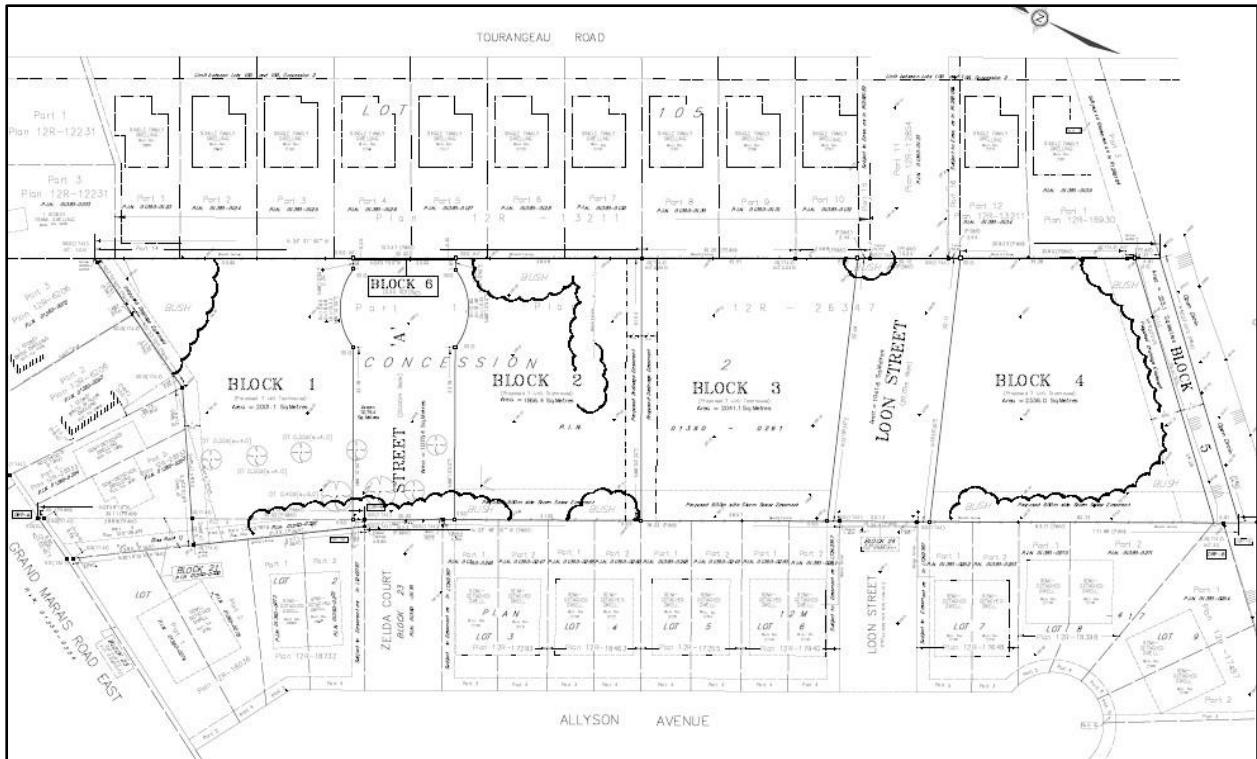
TOURANGEAU ROAD

Part 1
Plan 12R-12231

Part 3
Plan 12R-12231

LOT 105

Part 1 Part 2 Part 3 Part 4 Part 5 Part 6 Part 7 Part 8 Part 9 Part 10

Plan 12R - 13211

Part 11
Plan 12R-12854

Part 12
Plan 12R-13211

Part 1
Plan 12R-18930

BLOCK 6

Part 1

A

CONCESSION

BLOCK 1

BLOCK 2

BLOCK 3

BLOCK 4

12R - 26347

2

01360 - 0261

LOON STREET

STREET

BLOCK 5

BUSH

BLOCK 21

GRAND MARAIS ROAD EAST

LOT 2
Plan 12R-18732

ZELDA COURT
BLOCK 23

PLAN
LOT 3
Plan 12R-17293

LOT 4
Plan 12R-18463

LOT 5
Plan 12R-17355

12 M
LOT 6
Plan 12R-17842

LOON STREET

LOT 7
Plan 12R-17648

LOT 8
Plan 12R-18318

417

LOT 9

ALLYSON AVENUE